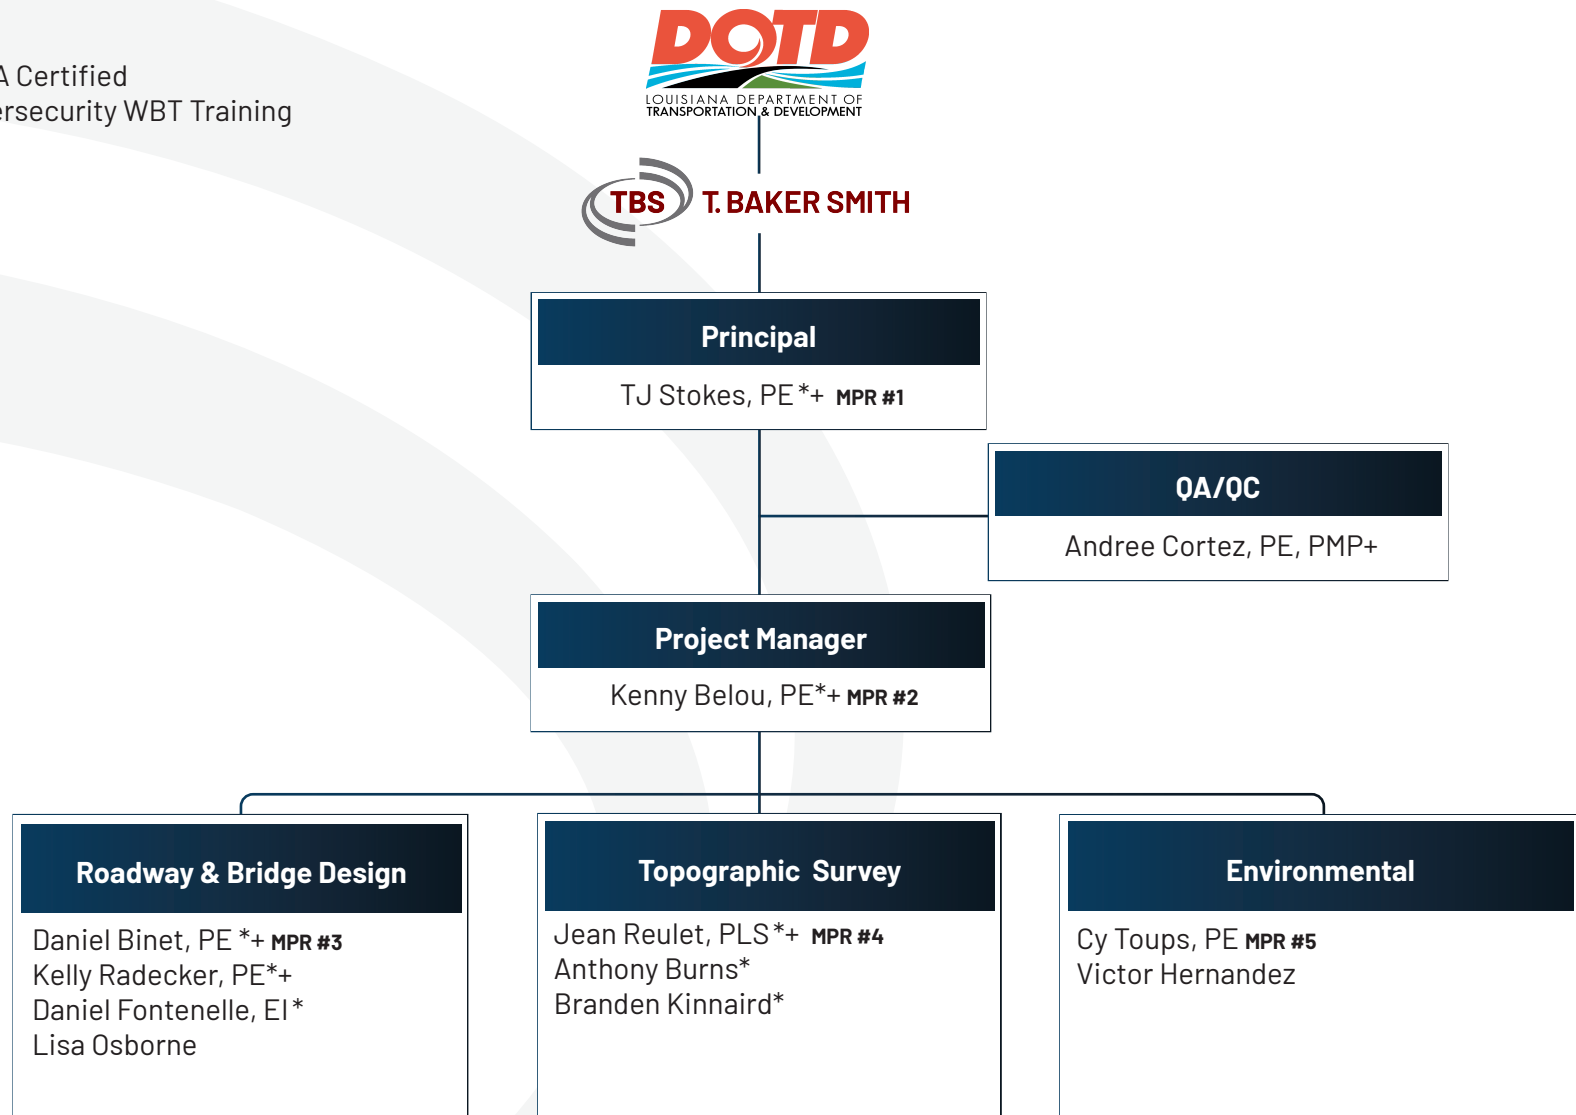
A Certified
ersecurity WBT Training

DOTD
LOUISIANA DEPARTMENT OF TRANSPORTATION & DEVELOPMENT

TBS T. BAKER SMITH

Principal
TJ Stokes, PE *+ MPR #1

QA/QC
Andree Cortez, PE, PMP+

Project Manager
Kenny Belou, PE*+ MPR #2

Roadway & Bridge Design
Daniel Binet, PE *+ MPR #3
Kelly Radecker, PE*+
Daniel Fontenelle, EI*
Lisa Osborne

Topographic Survey
Jean Reulet, PLS*+ MPR #4
Anthony Burns*
Branden Kinnaird*

Environmental
Cy Toups, PE MPR #5
Victor Hernandez